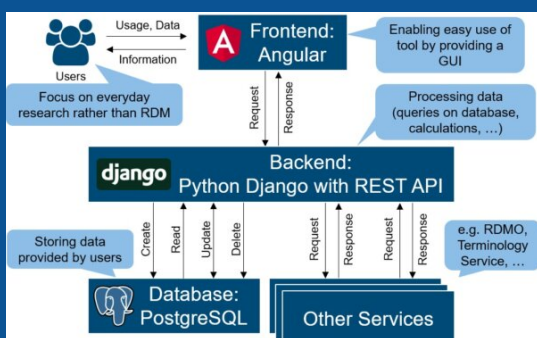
Users

Usage, Data

Information

Frontend: Angular

Enabling easy use of tool by providing a GUI

Focus on everyday research rather than RDM

Request

Response

Processing data (queries on database, calculations, …)

django

Backend: Python Django with REST API

Storing data provided by users

Create

Read

Update

Delete

Request

Response

Request

Response

e.g. RDMO, Terminology Service, …

Database: PostgreSQL

Other Services